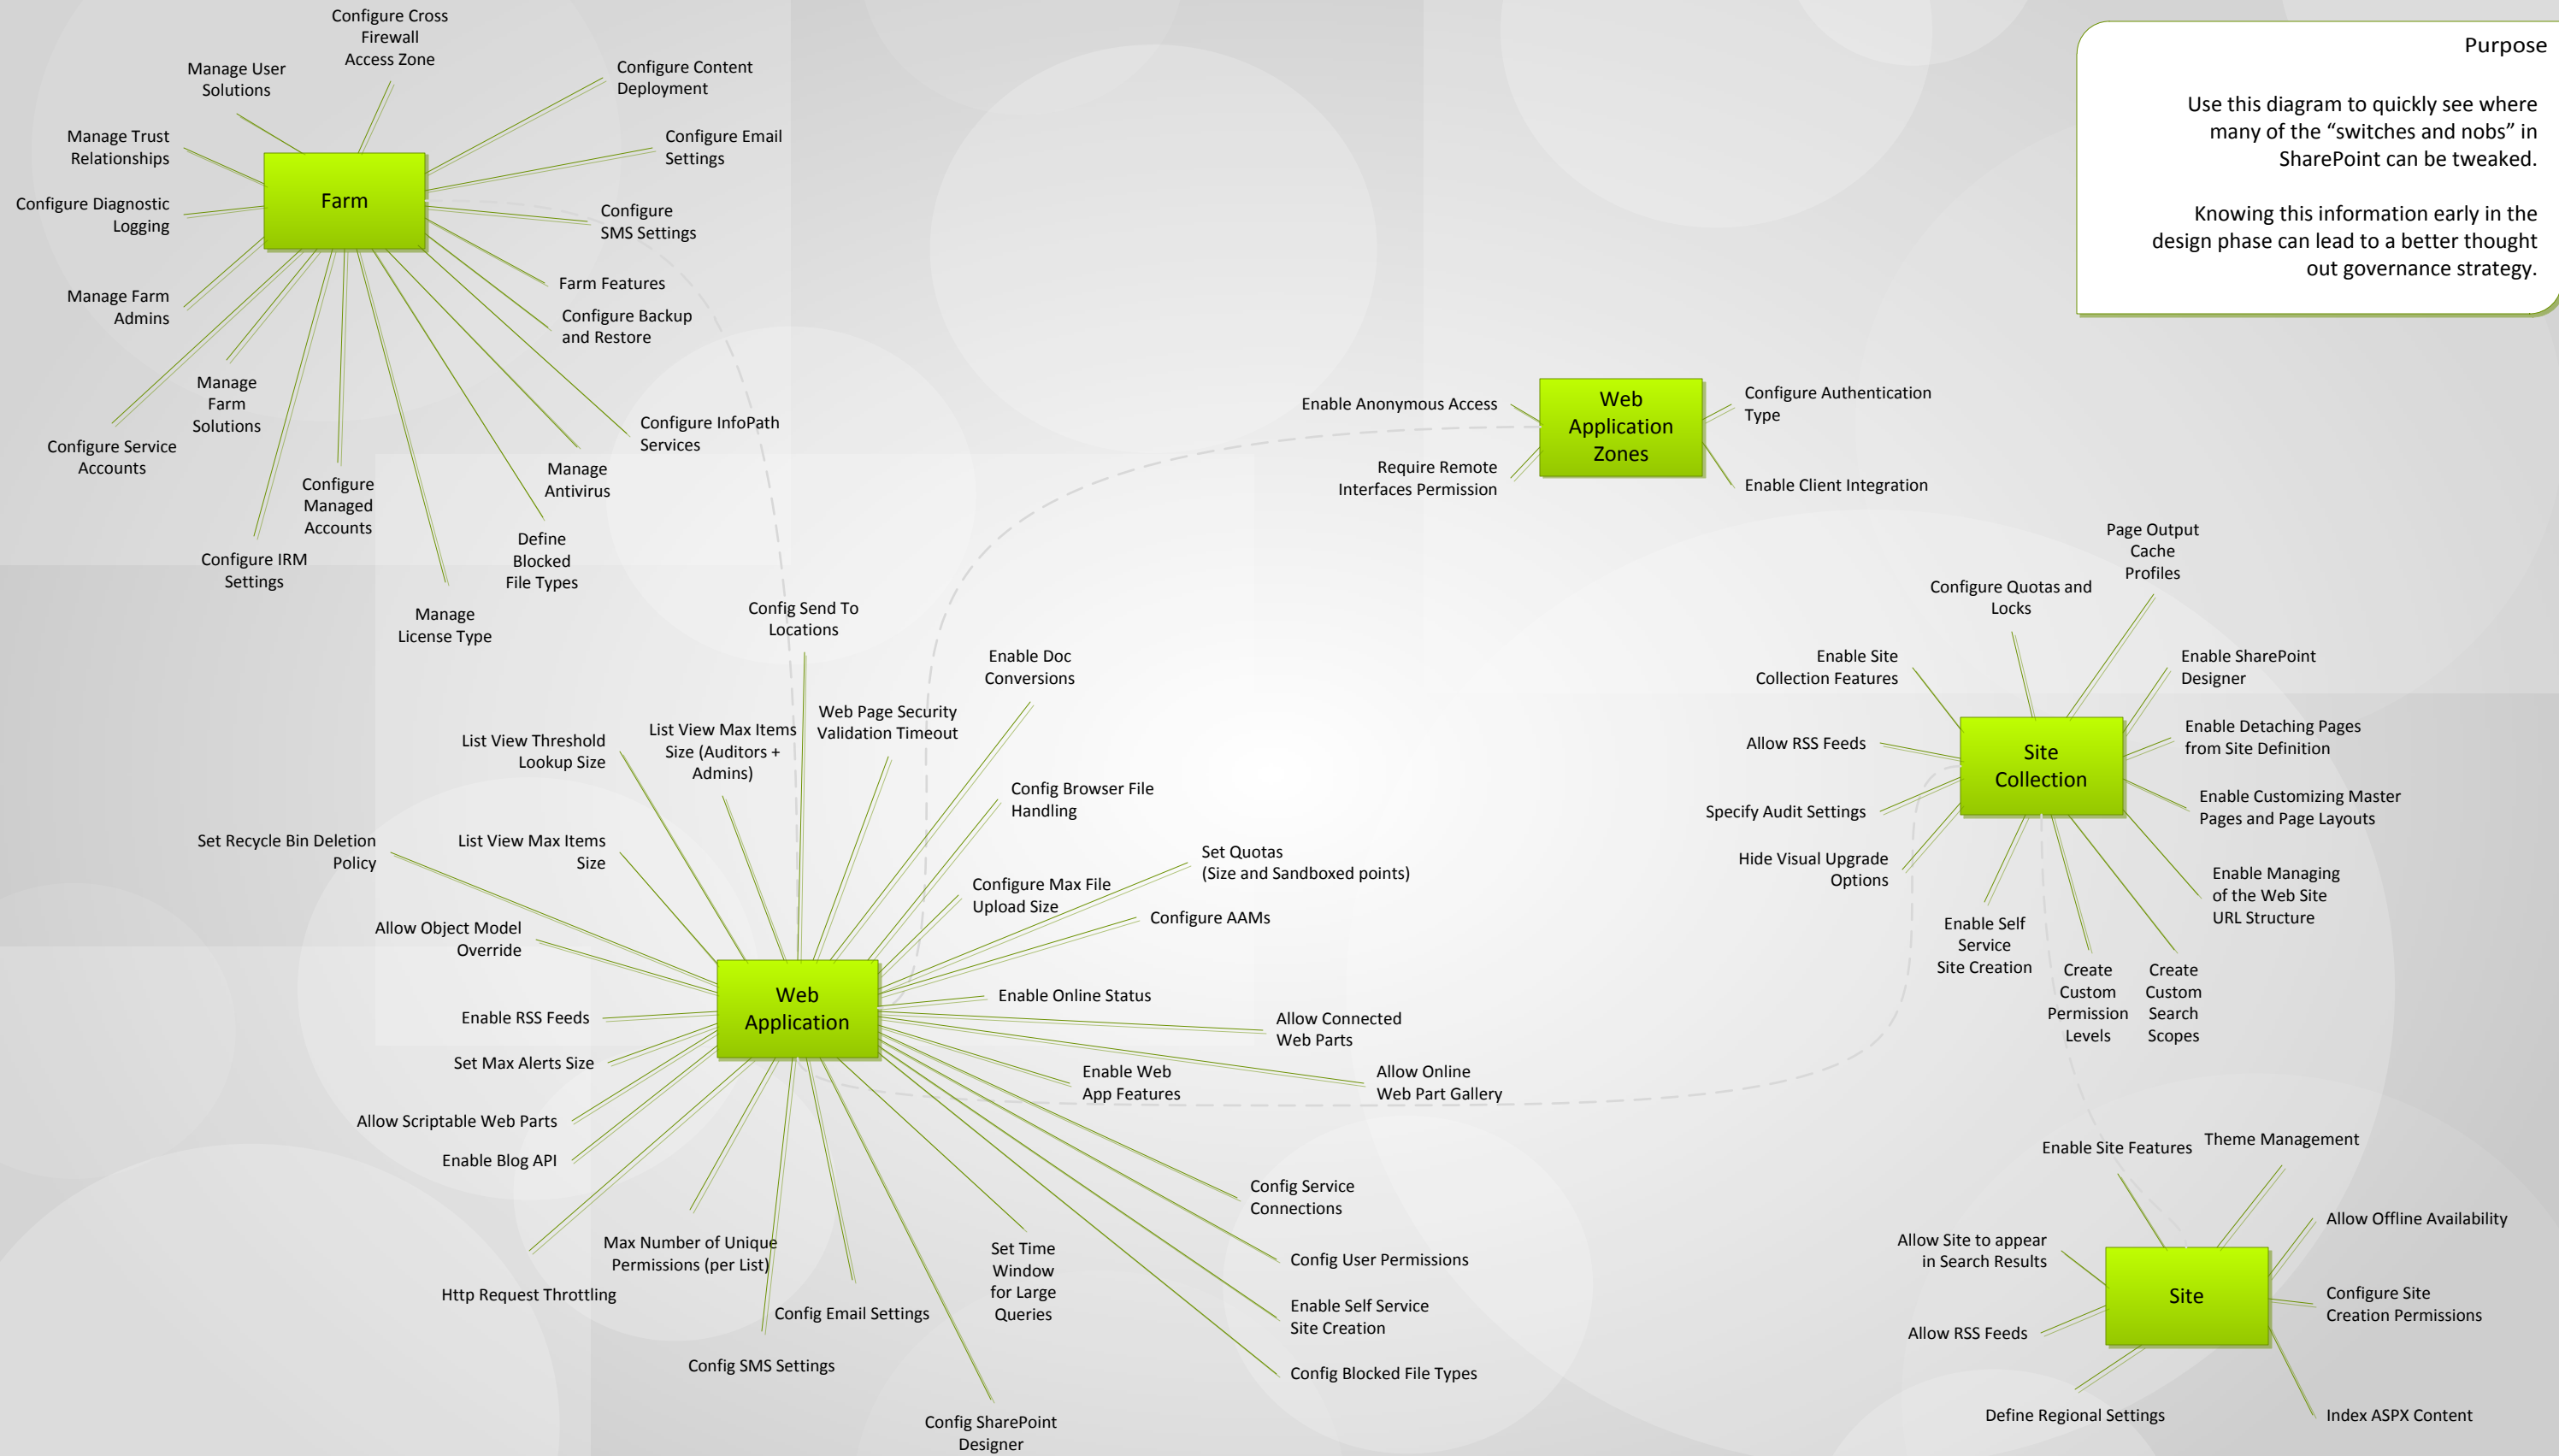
Purpose

Use this diagram to quickly see where many of the “switches and nobs” in SharePoint can be tweaked.

Knowing this information early in the design phase can lead to a better thought out governance strategy.

Farm

Configure Cross Firewall Access Zone
Manage User Solutions
Configure Content Deployment
Manage Trust Relationships
Configure Email Settings
Configure Diagnostic Logging
Configure SMS Settings
Farm Features
Configure Backup and Restore
Manage Farm Admins
Manage Farm Solutions
Configure InfoPath Services
Configure Service Accounts
Manage Antivirus
Configure Managed Accounts
Define Blocked File Types
Configure IRM Settings
Manage License Type

Web Application Zones

Enable Anonymous Access
Configure Authentication Type
Require Remote Interfaces Permission
Enable Client Integration

Web Application

Config Send To Locations
Enable Doc Conversions
Web Page Security Validation Timeout
List View Max Items Size (Auditors + Admins)
List View Threshold Lookup Size
Config Browser File Handling
Set Recycle Bin Deletion Policy
List View Max Items Size
Set Quotas (Size and Sandboxed points)
Configure Max File Upload Size
Allow Object Model Override
Configure AAMs
Enable Online Status
Enable RSS Feeds
Allow Connected Web Parts
Set Max Alerts Size
Enable Web App Features
Allow Online Web Part Gallery
Allow Scriptable Web Parts
Enable Blog API
Config Service Connections
Max Number of Unique Permissions (per List)
Set Time Window for Large Queries
Config User Permissions
Http Request Throttling
Config Email Settings
Enable Self Service Site Creation
Config SMS Settings
Config Blocked File Types
Config SharePoint Designer

Site Collection

Page Output Cache Profiles
Configure Quotas and Locks
Enable Site Collection Features
Enable SharePoint Designer
Enable Detaching Pages from Site Definition
Allow RSS Feeds
Specify Audit Settings
Enable Customizing Master Pages and Page Layouts
Hide Visual Upgrade Options
Enable Managing of the Web Site URL Structure
Enable Self Service Site Creation
Create Custom Permission Levels
Create Custom Search Scopes

Site

Enable Site Features
Theme Management
Allow Offline Availability
Allow Site to appear in Search Results
Configure Site Creation Permissions
Allow RSS Feeds
Define Regional Settings
Index ASPX Content